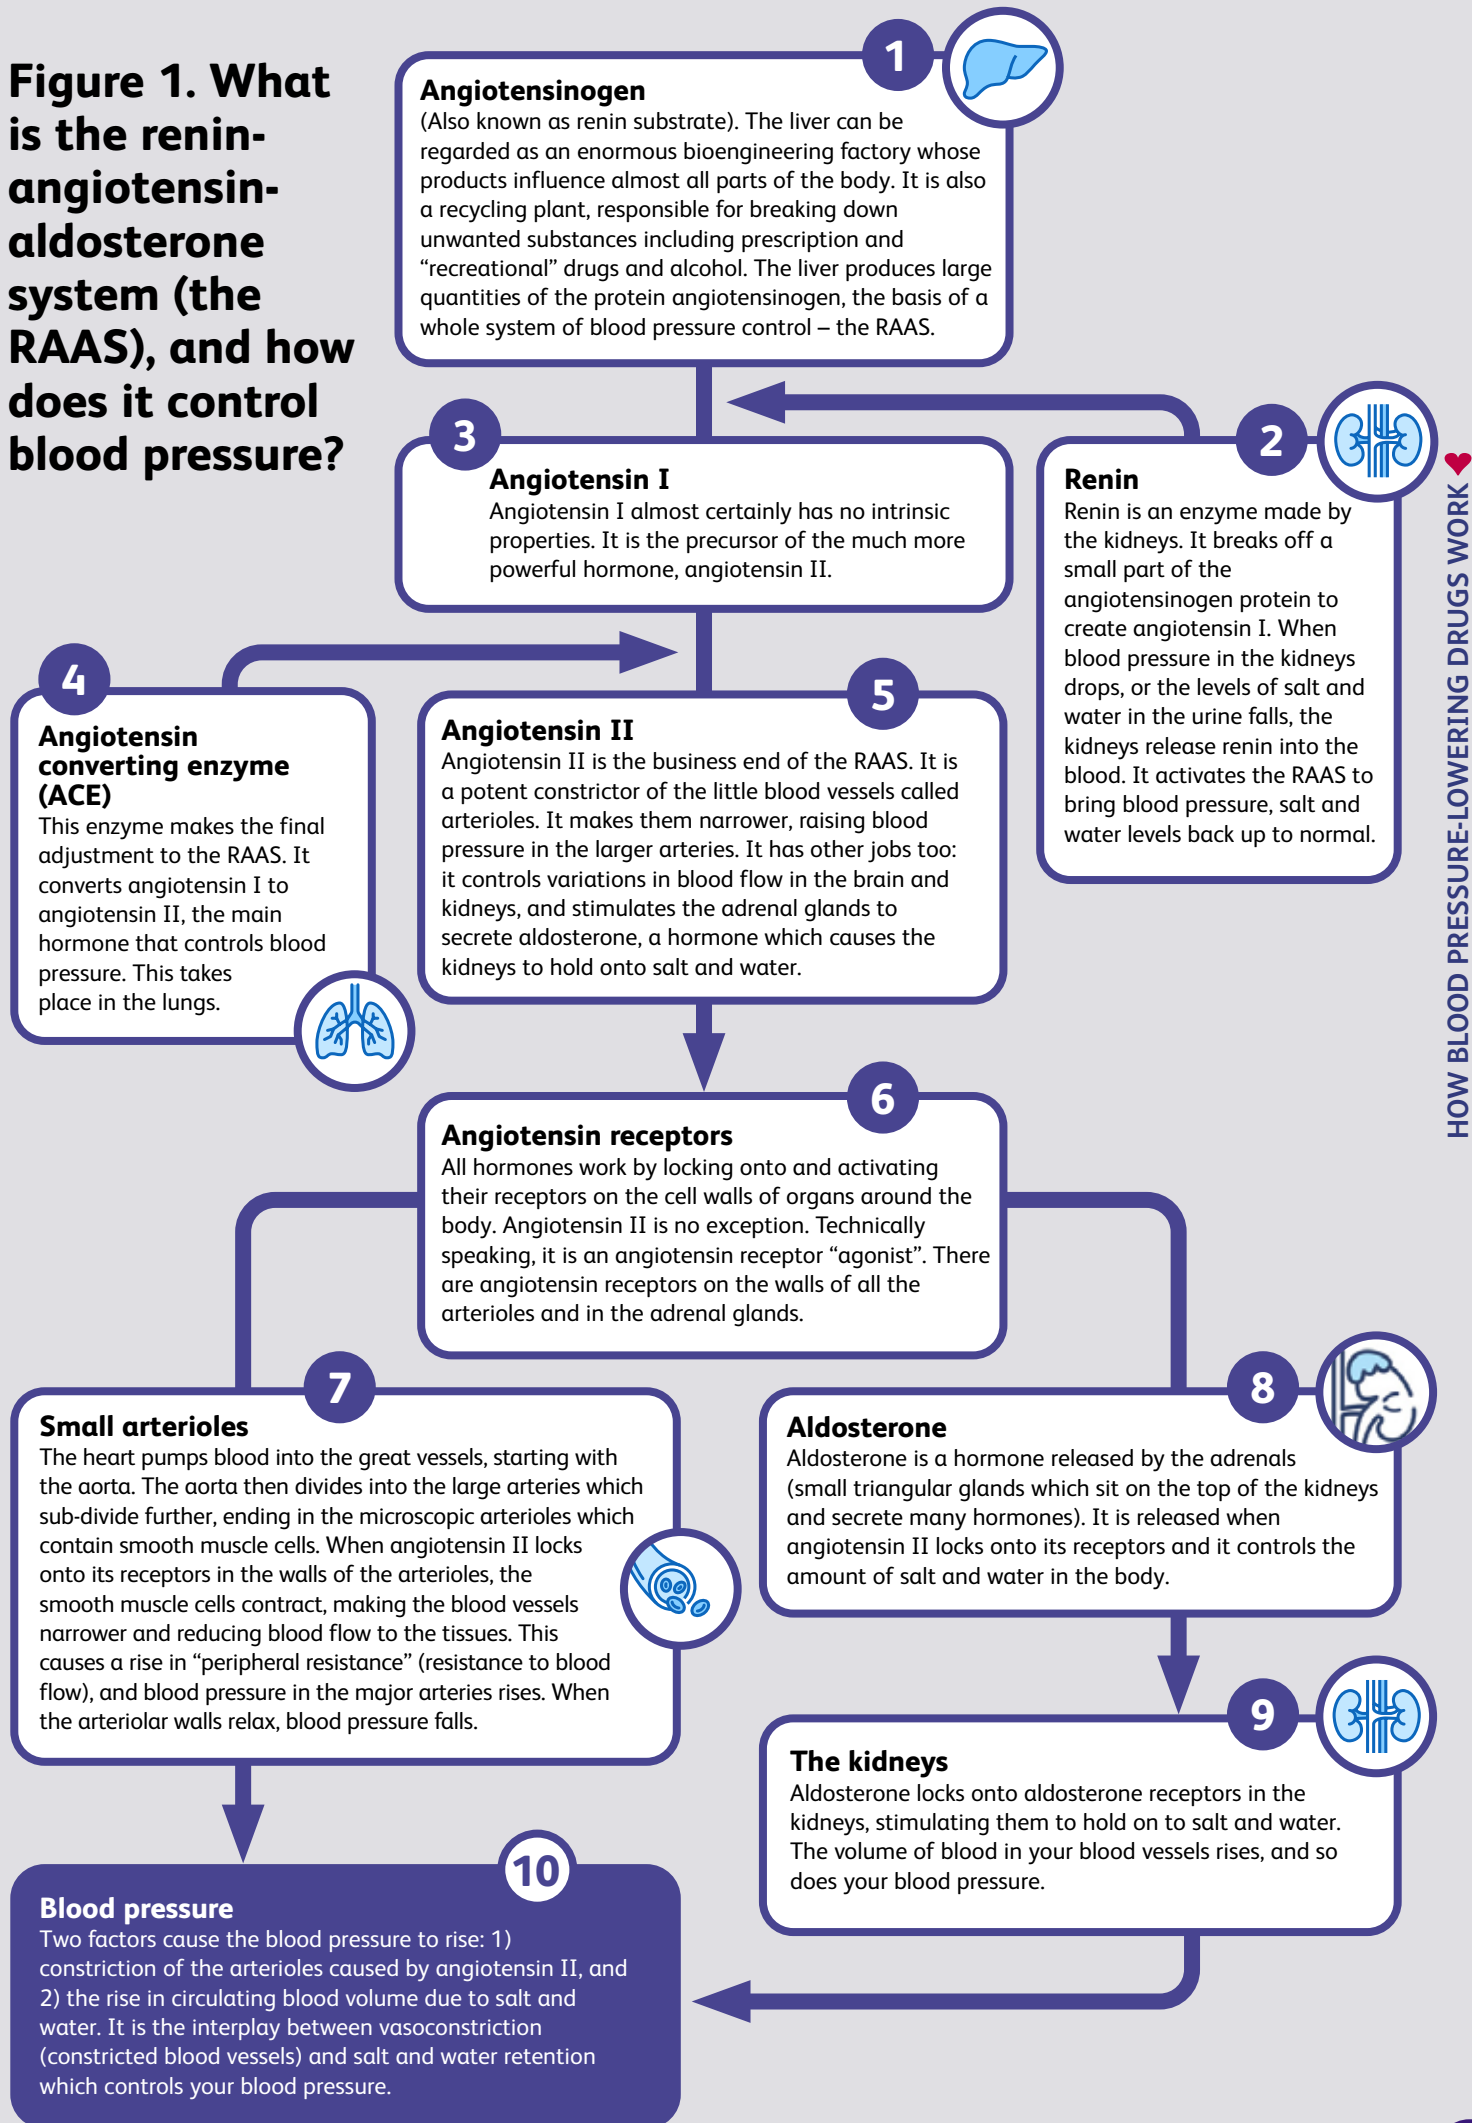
Figure 1. What is the renin-angiotensin-aldosterone system (the RAAS), and how does it control blood pressure?

1

Angiotensinogen
(Also known as renin substrate). The liver can be regarded as an enormous bioengineering factory whose products influence almost all parts of the body. It is also a recycling plant, responsible for breaking down unwanted substances including prescription and "recreational" drugs and alcohol. The liver produces large quantities of the protein angiotensinogen, the basis of a whole system of blood pressure control – the RAAS.

3

Angiotensin I
Angiotensin I almost certainly has no intrinsic properties. It is the precursor of the much more powerful hormone, angiotensin II.

2

Renin
Renin is an enzyme made by the kidneys. It breaks off a small part of the angiotensinogen protein to create angiotensin I. When blood pressure in the kidneys drops, or the levels of salt and water in the urine falls, the kidneys release renin into the blood. It activates the RAAS to bring blood pressure, salt and water levels back up to normal.

4

Angiotensin converting enzyme (ACE)
This enzyme makes the final adjustment to the RAAS. It converts angiotensin I to angiotensin II, the main hormone that controls blood pressure. This takes place in the lungs.

5

Angiotensin II
Angiotensin II is the business end of the RAAS. It is a potent constrictor of the little blood vessels called arterioles. It makes them narrower, raising blood pressure in the larger arteries. It has other jobs too: it controls variations in blood flow in the brain and kidneys, and stimulates the adrenal glands to secrete aldosterone, a hormone which causes the kidneys to hold onto salt and water.

6

Angiotensin receptors
All hormones work by locking onto and activating their receptors on the cell walls of organs around the body. Angiotensin II is no exception. Technically speaking, it is an angiotensin receptor "agonist". There are angiotensin receptors on the walls of all the arterioles and in the adrenal glands.

7

Small arterioles
The heart pumps blood into the great vessels, starting with the aorta. The aorta then divides into the large arteries which sub-divide further, ending in the microscopic arterioles which contain smooth muscle cells. When angiotensin II locks onto its receptors in the walls of the arterioles, the smooth muscle cells contract, making the blood vessels narrower and reducing blood flow to the tissues. This causes a rise in "peripheral resistance" (resistance to blood flow), and blood pressure in the major arteries rises. When the arteriolar walls relax, blood pressure falls.

8

Aldosterone
Aldosterone is a hormone released by the adrenals (small triangular glands which sit on the top of the kidneys and secrete many hormones). It is released when angiotensin II locks onto its receptors and it controls the amount of salt and water in the body.

9

The kidneys
Aldosterone locks onto aldosterone receptors in the kidneys, stimulating them to hold on to salt and water. The volume of blood in your blood vessels rises, and so does your blood pressure.

10

Blood pressure
Two factors cause the blood pressure to rise: 1) constriction of the arterioles caused by angiotensin II, and 2) the rise in circulating blood volume due to salt and water. It is the interplay between vasoconstriction (constricted blood vessels) and salt and water retention which controls your blood pressure.

HOW BLOOD PRESSURE-LOWERING DRUGS WORK